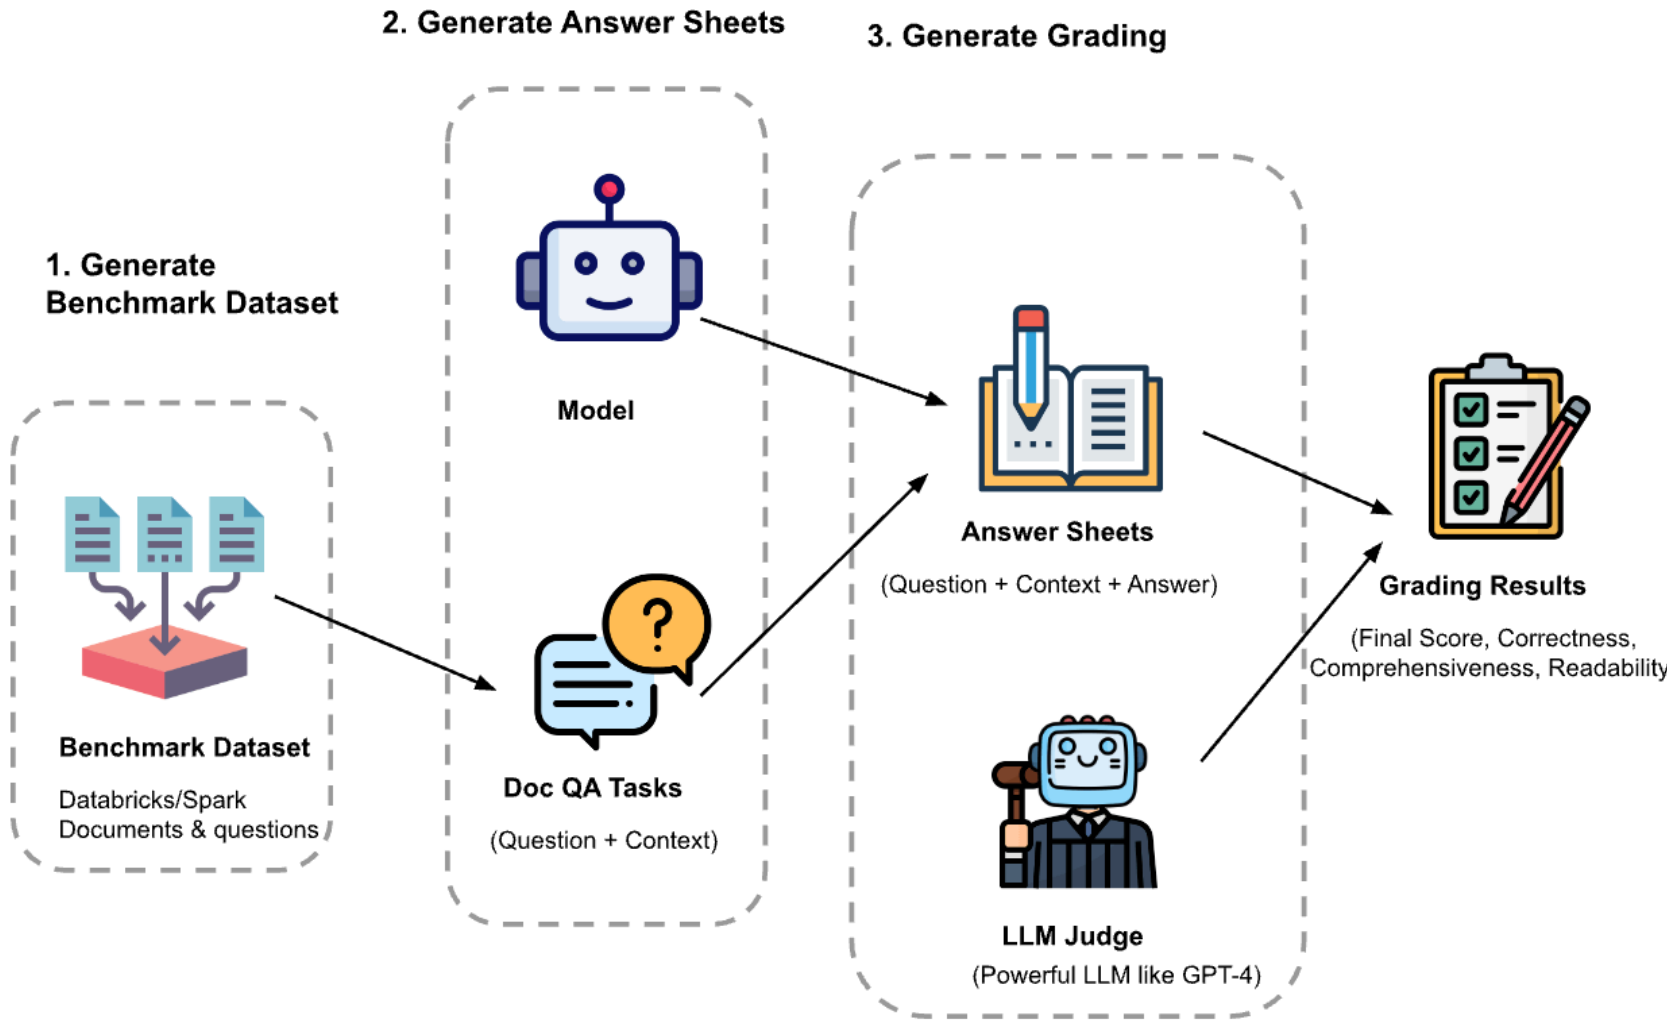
2. Generate Answer Sheets

3. Generate Grading

1. Generate Benchmark Dataset

Model

Answer Sheets

(Question + Context + Answer)

Grading Results

(Final Score, Correctness, Comprehensiveness, Readability

Benchmark Dataset

Databricks/Spark Documents & questions

Doc QA Tasks

(Question + Context)

LLM Judge

(Powerful LLM like GPT-4)